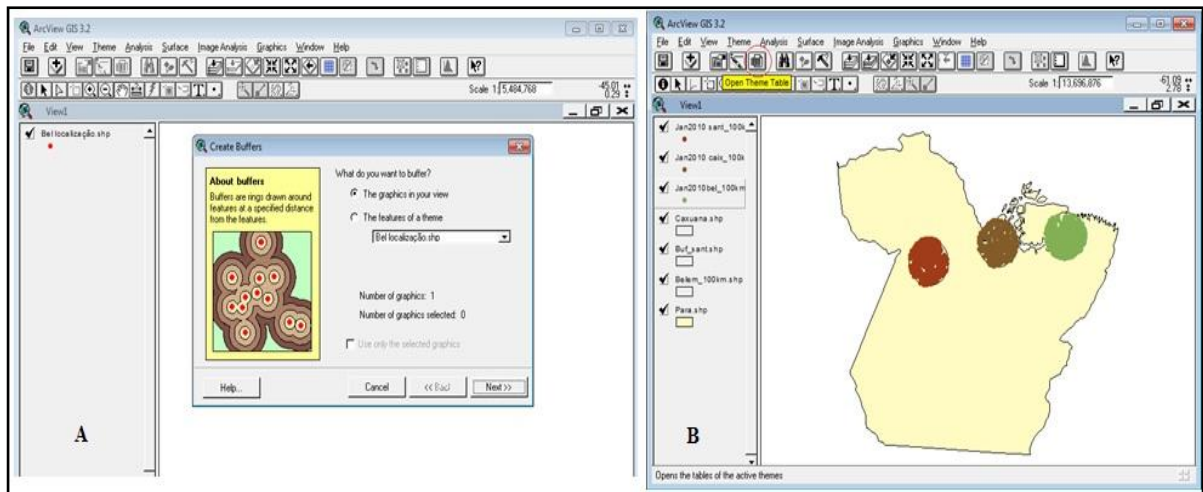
ArcView GIS 3.2

File Edit View Theme Analysis Surface Image Analysis Graphics Window Help

Scale 1: 5,484,768

-45.01
0.29

View1

Bel localização.shp

Create Buffers

About buffers
Buffers are rings drawn around features at a specified distance from the features.

What do you want to buffer?

The graphics in your view

The features of a theme

Bel localização.shp

Number of graphics: 1

Number of graphics selected: 0

Use only the selected graphics

Help...

Cancel

<< Back

Next >>

A

ArcView GIS 3.2

File Edit View Theme Analysis Surface Image Analysis Graphics Window Help

Open Theme Table

Scale 1: 13,696,876

-61.09
2.78

View1

Jan2010 sant_100k

Jan2010 caix_100k

Jan2010bel_100km

Caxuana.shp

Buf_sant.shp

Belem_100km.shp

Para.shp

B

Opens the tables of the active themes